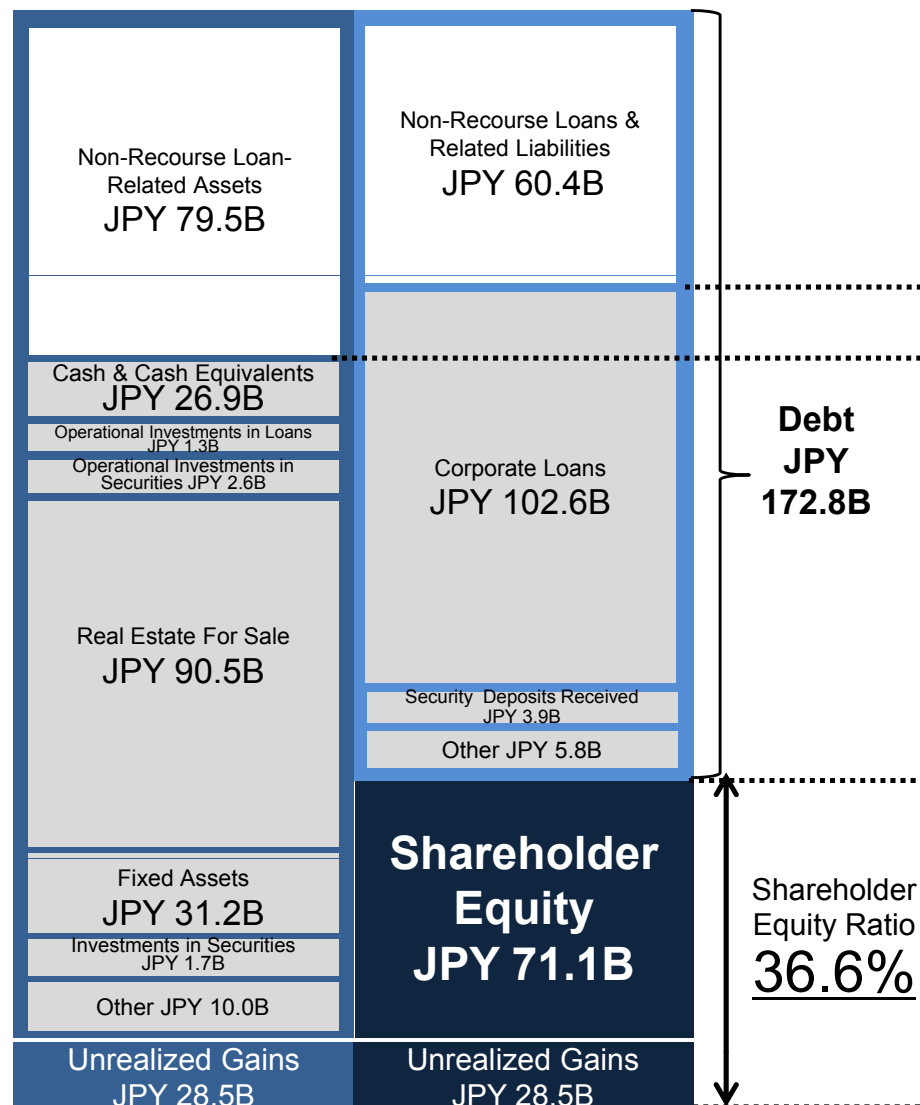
Non-Recourse Loan-Related Assets
JPY 79.5B

Cash & Cash Equivalents
JPY 26.9B

Operational Investments in Loans JPY 1.3B

Operational Investments in Securities JPY 2.6B

Real Estate For Sale
JPY 90.5B

Fixed Assets
JPY 31.2B

Investments in Securities JPY 1.7B

Other JPY 10.0B

Unrealized Gains
JPY 28.5B

Non-Recourse Loans & Related Liabilities
JPY 60.4B

Corporate Loans
JPY 102.6B

Security Deposits Received JPY 3.9B

Other JPY 5.8B

Shareholder Equity
JPY 71.1B

Unrealized Gains
JPY 28.5B

Debt
JPY
172.8B

Shareholder Equity Ratio
36.6%